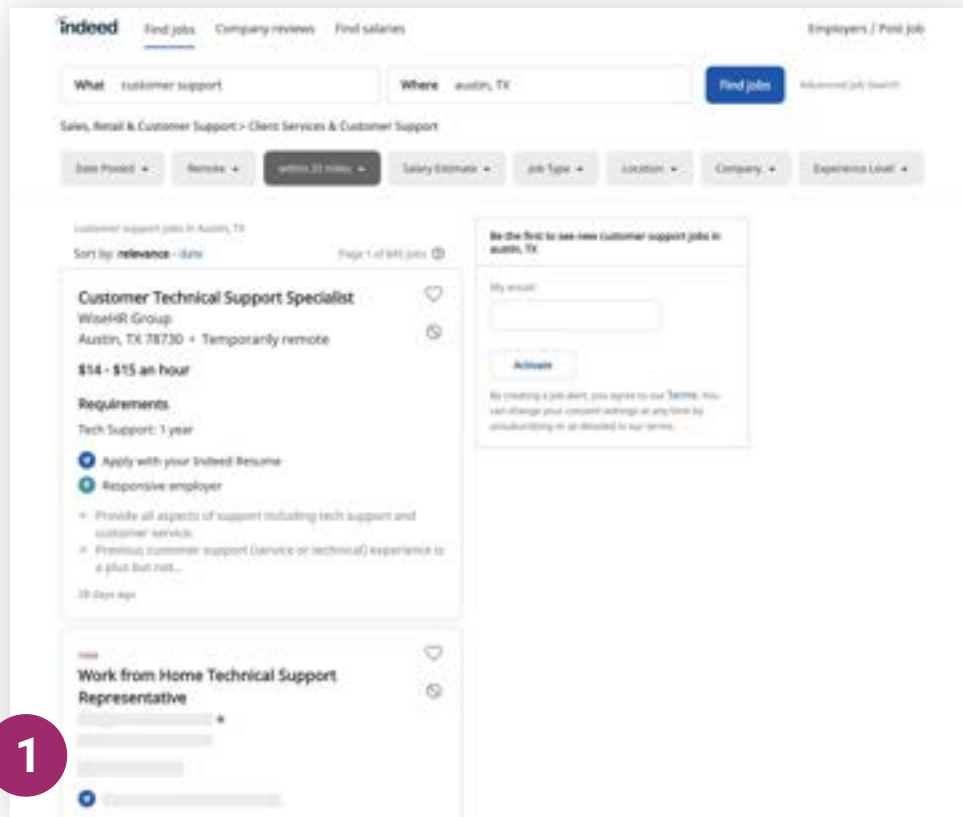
indeed Find jobs Company reviews Find salaries Employers / Post job

What customer support Where austin, TX Find jobs Advanced Job Search

Sales, Retail & Customer Support > Client Services & Customer Support

Date Posted Remote within 25 miles Salary Estimate Job Type Location Company Experience Level

customer support jobs in Austin, TX

Sort by: relevance - date Page 1 of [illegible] jobs

Customer Technical Support Specialist
WiseHR Group
Austin, TX 78730 • Temporarily remote

$14 - $15 an hour

Requirements
Tech Support: 1 year

Apply with your Indeed Resume
Responsive employer

• Provide all aspects of support including tech support and customer service.
• Previous customer support (service or technical) experience is a plus but not...

28 days ago

new
Work from Home Technical Support Representative

Be the first to see new customer support jobs in austin, TX

My email:

Activate

By creating a job alert, you agree to our Terms. You can change your consent settings at any time by unsubscribing or as detailed in our terms.

1